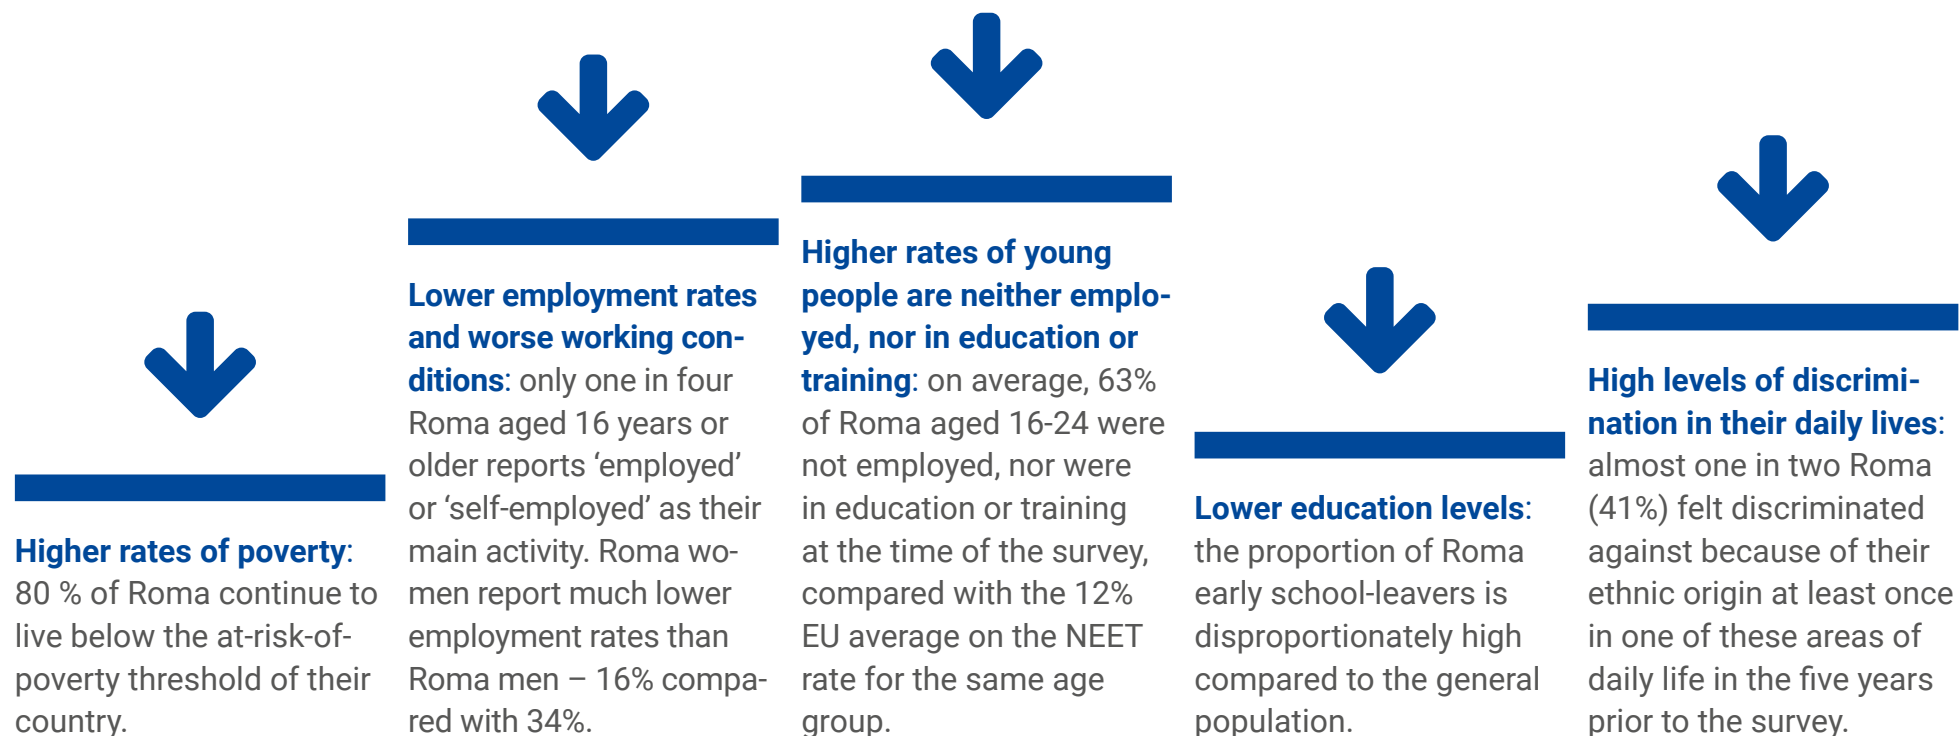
**Higher rates of poverty**: 80 % of Roma continue to live below the at-risk-of-poverty threshold of their country.

**Lower employment rates and worse working conditions**: only one in four Roma aged 16 years or older reports ‘employed’ or ‘self-employed’ as their main activity. Roma women report much lower employment rates than Roma men – 16% compared with 34%.

**Higher rates of young people are neither employed, nor in education or training**: on average, 63% of Roma aged 16-24 were not employed, nor were in education or training at the time of the survey, compared with the 12% EU average on the NEET rate for the same age group.

**Lower education levels**: the proportion of Roma early school-leavers is disproportionately high compared to the general population.

**High levels of discrimination in their daily lives**: almost one in two Roma (41%) felt discriminated against because of their ethnic origin at least once in one of these areas of daily life in the five years prior to the survey.